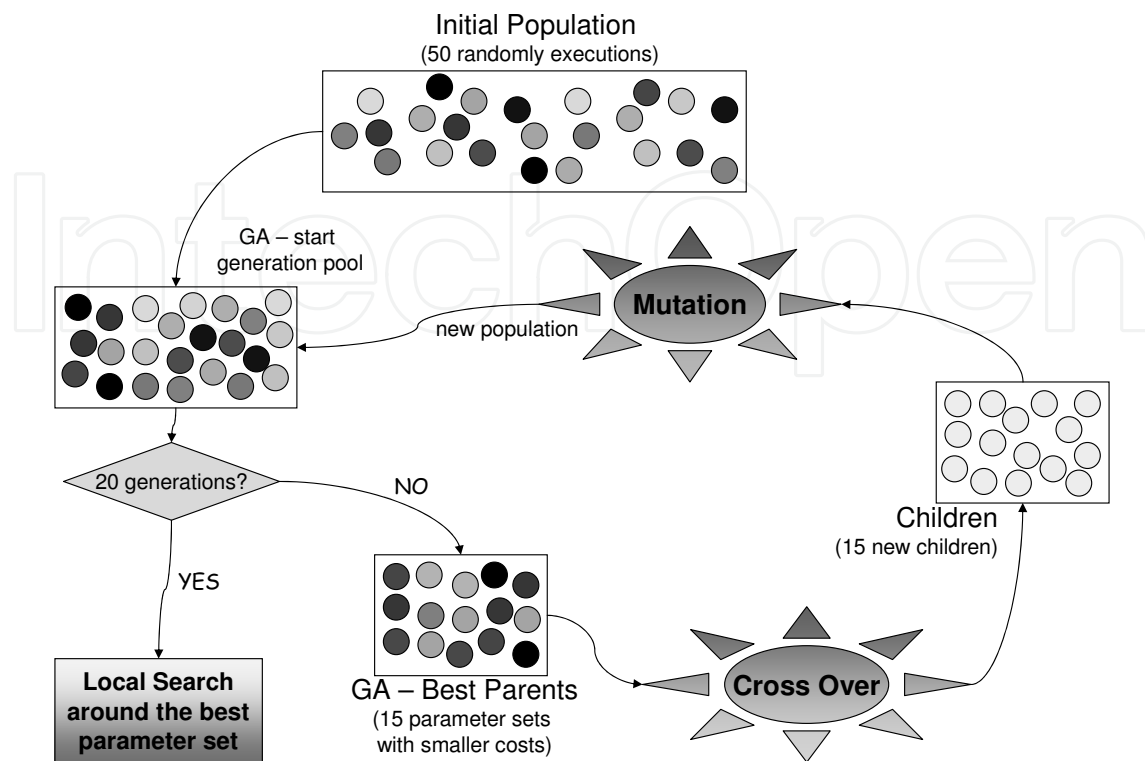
Initial Population
(50 randomly executions)

GA – start generation pool

Mutation

new population

20 generations?

NO

YES

Local Search around the best parameter set

GA – Best Parents
(15 parameter sets with smaller costs)

Cross Over

Children
(15 new children)

IntechOpen